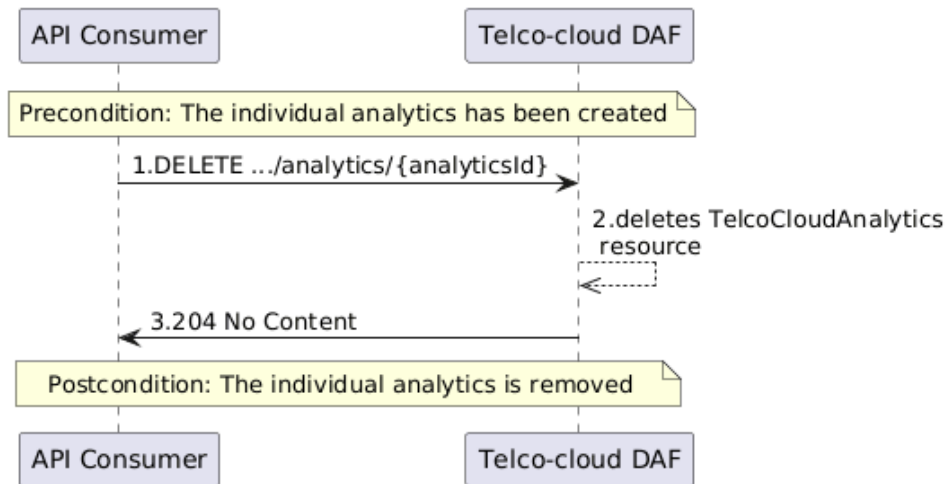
API Consumer

Telco-cloud DAF

Precondition: The individual analytics has been created

1.DELETE .../analytics/{analyticsId}

2.deletes TelcoCloudAnalytics resource

3.204 No Content

Postcondition: The individual analytics is removed

API Consumer

Telco-cloud DAF